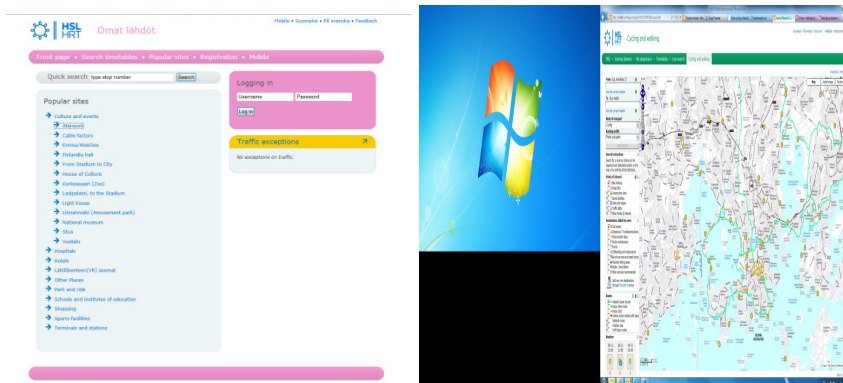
HSL HRT Omat lähdöt

Mobile • Suomeksi • På svenska • Feedback

Front page • Search timetables • Popular sites • Registration • Mobile

Quick search type stop number Search

Logging in

Username Password

Log in

Popular sites

Culture and events

Ateneum

Cable factory

Ennis/WeeGee

Finlandia hall

From Stadium to City

House of Culture

Korkeasaari (Zoo)

Ladpalatsi, to the Stadium

Light house

Linnanmäki (Amusement park)

National museum

Stoa

Vuotalo

Hospitals

Hotels

Lähiliikenteen(VR) asemat

Other Places

Park and ride

Schools and institutes of education

Shopping

Sports facilities

Terminals and stations

Traffic exceptions

No exceptions on traffic.

HSL Cycling and walking

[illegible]